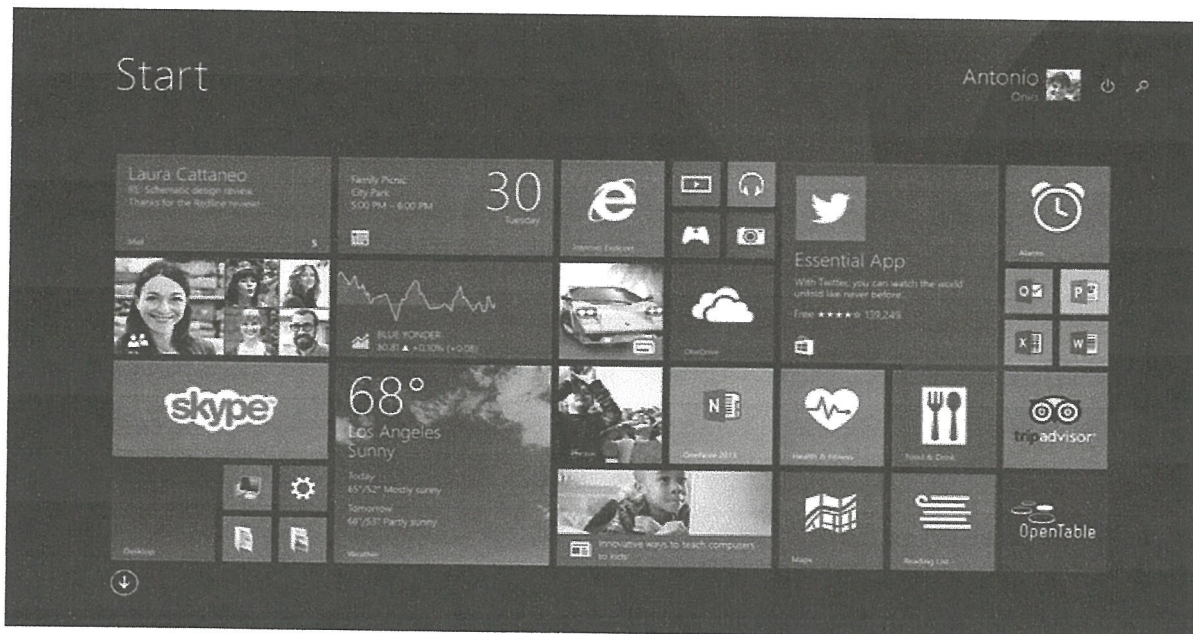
Start

Antonio
Onyo

Laura Cattaneo
RE: Schematic design review
Thanks for the Redline review!
Mail 5

Family Picnic
City Park
5:00 PM – 6:00 PM
30
Tuesday

Internet Explorer

Essential App
With Twitter, you can watch the world unfold like never before.
Free ★★★★★ 139,249

Alarms

BLUE YONDER
30.81 ▲ +0.10% (+0.08)

OneDrive

skype

68°
Los Angeles
Sunny
Today
65°/52° Mostly sunny
Tomorrow
66°/53° Partly sunny
Weather

OneNote 2013

Health & Fitness

Food & Drink

tripadvisor

Desktop

Innovative ways to teach computers to kids

Maps

Reading List

OpenTable